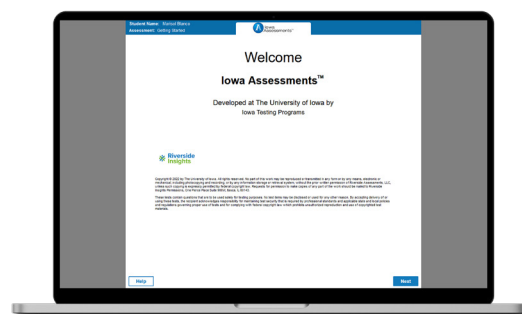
Student Name: Marisol Blanco
Assessment: Getting Started

Iowa Assessments

Welcome

Iowa Assessments™

Developed at The University of Iowa by Iowa Testing Programs

Riverside Insights

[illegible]

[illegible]

Help

Next